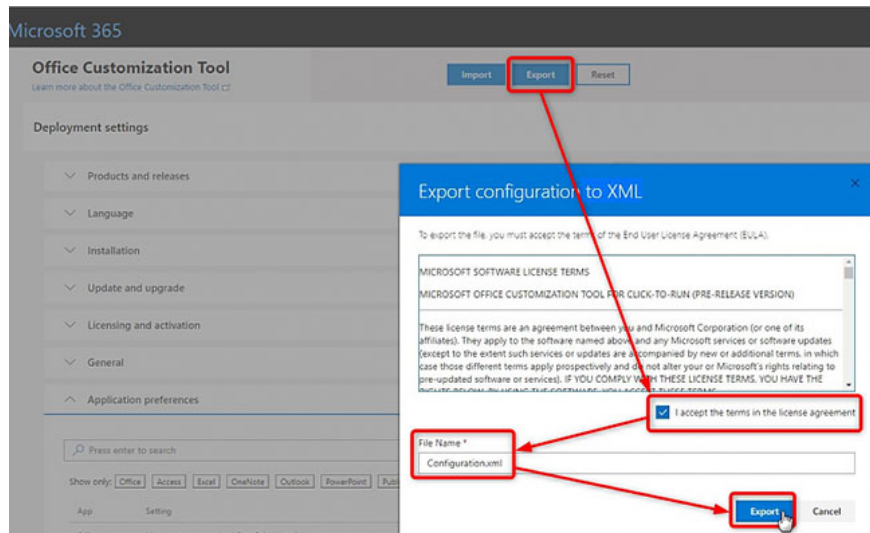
Microsoft 365

Office Customization Tool
Learn more about the Office Customization Tool

Import Export Reset

Deployment settings

Products and releases
Language
Installation
Update and upgrade
Licensing and activation
General
Application preferences

Press enter to search

Show only: Office Access Excel OneNote Outlook PowerPoint Pub

App Setting

Export configuration to XML

To export the file, you must accept the terms of the End User License Agreement (EULA).

MICROSOFT SOFTWARE LICENSE TERMS

MICROSOFT OFFICE CUSTOMIZATION TOOL FOR CLICK-TO-RUN (PRE-RELEASE VERSION)

These license terms are an agreement between you and Microsoft Corporation (or one of its affiliates). They apply to the software named above and any Microsoft services or software updates (except to the extent such services or updates are accompanied by new or additional terms, in which case those different terms apply prospectively and do not alter your or Microsoft's rights relating to pre-updated software or services). IF YOU COMPLY WITH THESE LICENSE TERMS, YOU HAVE THE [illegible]

I accept the terms in the license agreement

File Name *
Configuration.xml

Export Cancel